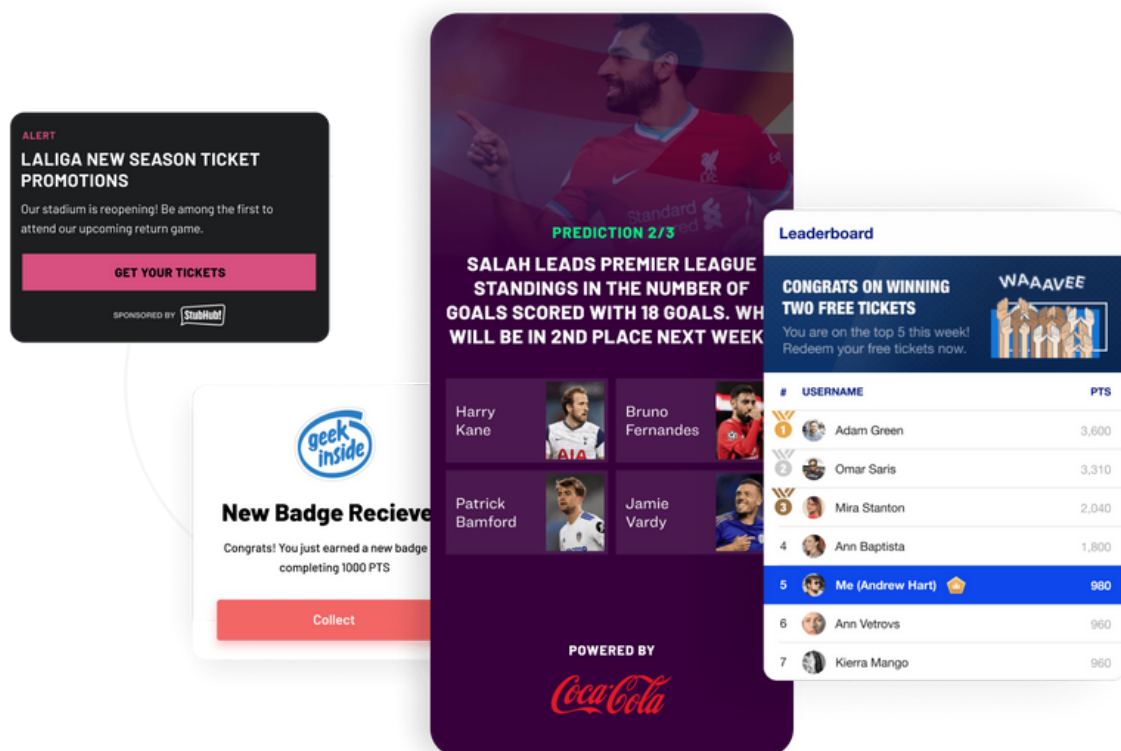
ALERT
LALIGA NEW SEASON TICKET PROMOTIONS
Our stadium is reopening! Be among the first to attend our upcoming return game.
GET YOUR TICKETS
SPONSORED BY StubHub!

geek inside
New Badge Recieve
Congrats! You just earned a new badge completing 1000 PTS
Collect

PREDICTION 2/3
SALAH LEADS PREMIER LEAGUE STANDINGS IN THE NUMBER OF GOALS SCORED WITH 18 GOALS. WH WILL BE IN 2ND PLACE NEXT WEEK
Harry Kane
Bruno Fernandes
Patrick Bamford
Jamie Vardy
POWERED BY
Coca-Cola

Leaderboard
CONGRATS ON WINNING TWO FREE TICKETS
You are on the top 5 this week! Redeem your free tickets now.
WAAAVEE

| # | USERNAME | PTS |
|---|---|---|
| 1 | Adam Green | 3,600 |
| 2 | Omar Saris | 3,310 |
| 3 | Mira Stanton | 2,040 |
| 4 | Ann Baptista | 1,800 |
| 5 | Me (Andrew Hart) | 980 |
| 6 | Ann Vetrovs | 960 |
| 7 | Kierra Mango | 960 |